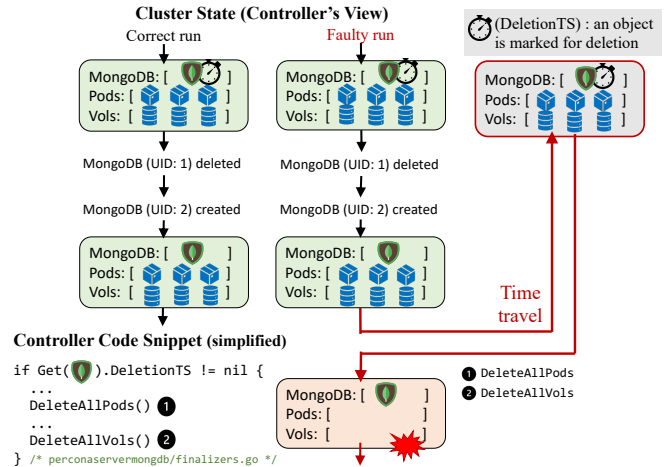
Cluster State (Controller's View)

(DeletionTS) : an object is marked for deletion

Correct run

Faulty run

MongoDB: [ ]
Pods: [ ]
Vols: [ ]

MongoDB: [ ]
Pods: [ ]
Vols: [ ]

MongoDB: [ ]
Pods: [ ]
Vols: [ ]

MongoDB (UID: 1) deleted

MongoDB (UID: 1) deleted

MongoDB (UID: 2) created

MongoDB (UID: 2) created

MongoDB: [ ]
Pods: [ ]
Vols: [ ]

MongoDB: [ ]
Pods: [ ]
Vols: [ ]

Time travel

Controller Code Snippet (simplified)

if Get( ).DeletionTS != nil {
 ...
 DeleteAllPods() 1
 ...
 DeleteAllVols() 2
} /* perconaservermongodb/finalizers.go */

1 DeleteAllPods
2 DeleteAllVols

MongoDB: [ ]
Pods: [ ]
Vols: [ ]